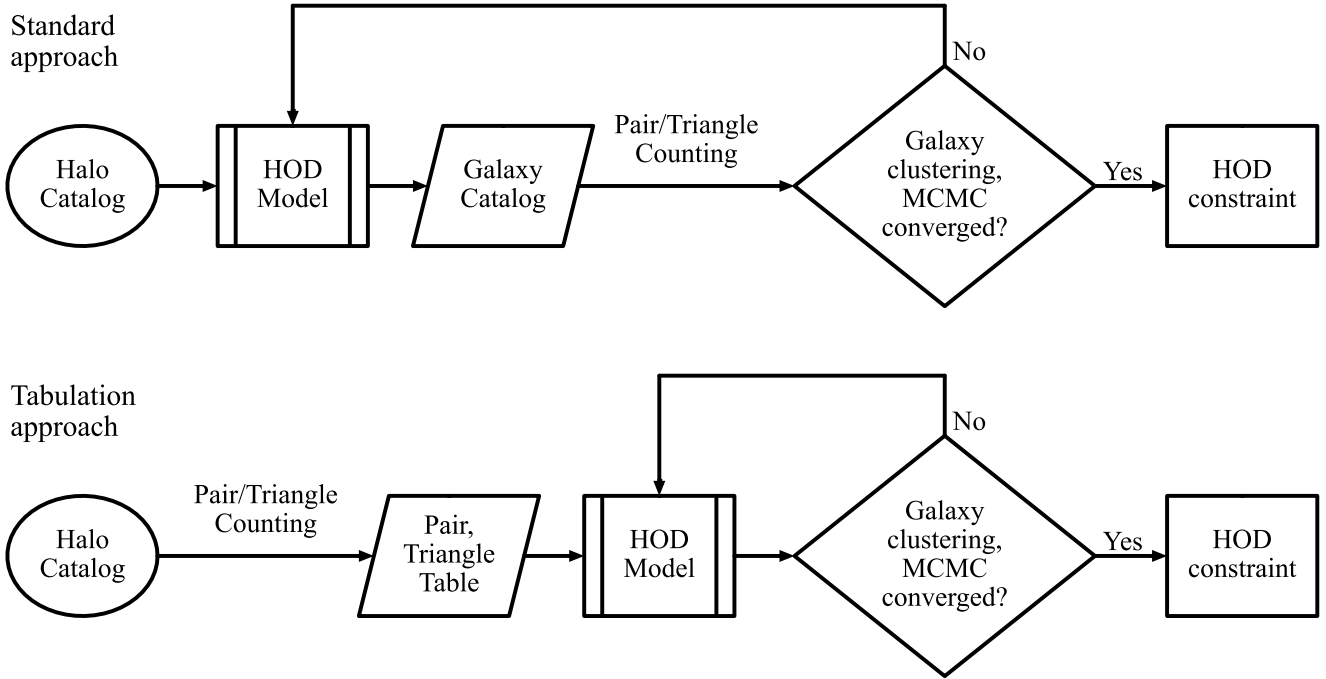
Standard approach

Halo Catalog

HOD Model

Galaxy Catalog

Pair/Triangle Counting

Galaxy clustering, MCMC converged?

No

Yes

HOD constraint

Tabulation approach

Halo Catalog

Pair/Triangle Counting

Pair, Triangle Table

HOD Model

Galaxy clustering, MCMC converged?

No

Yes

HOD constraint